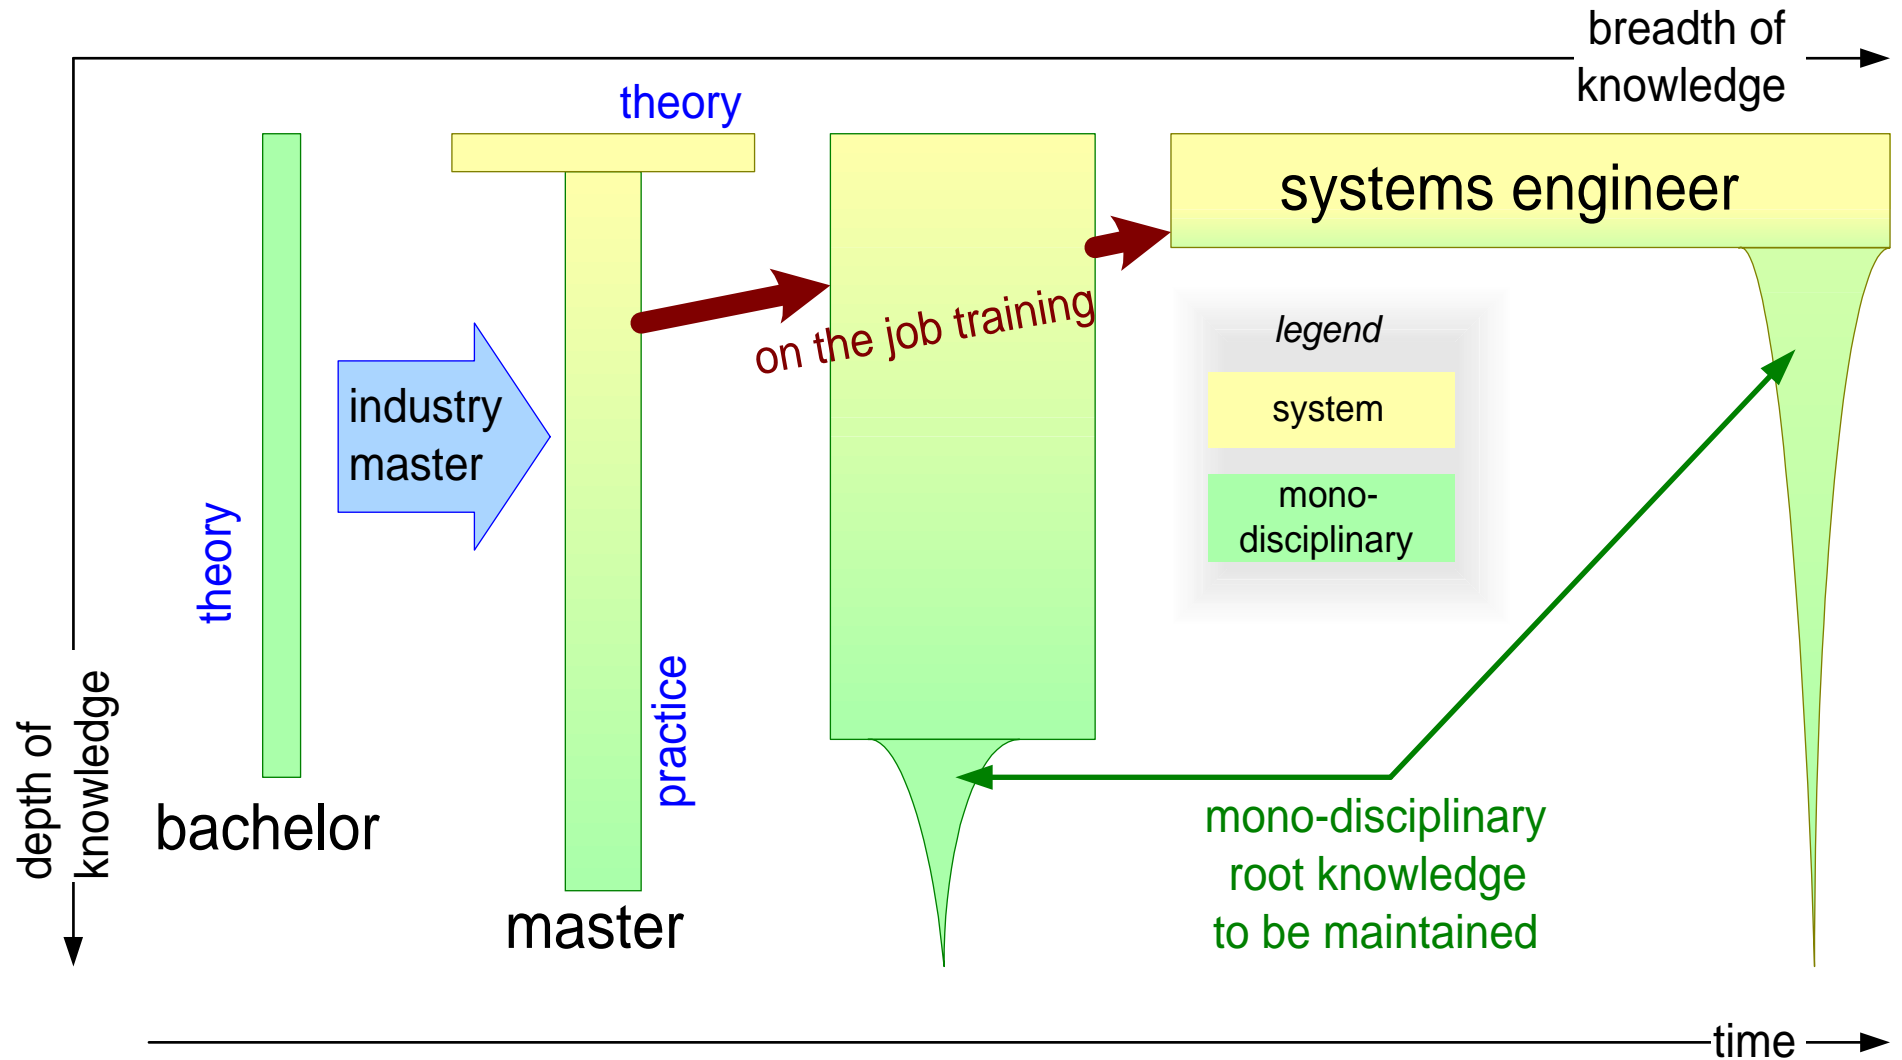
breadth of knowledge

theory

systems engineer

industry master

on the job training

legend

system

mono-disciplinary

theory

practice

depth of knowledge

bachelor

master

mono-disciplinary root knowledge to be maintained

time